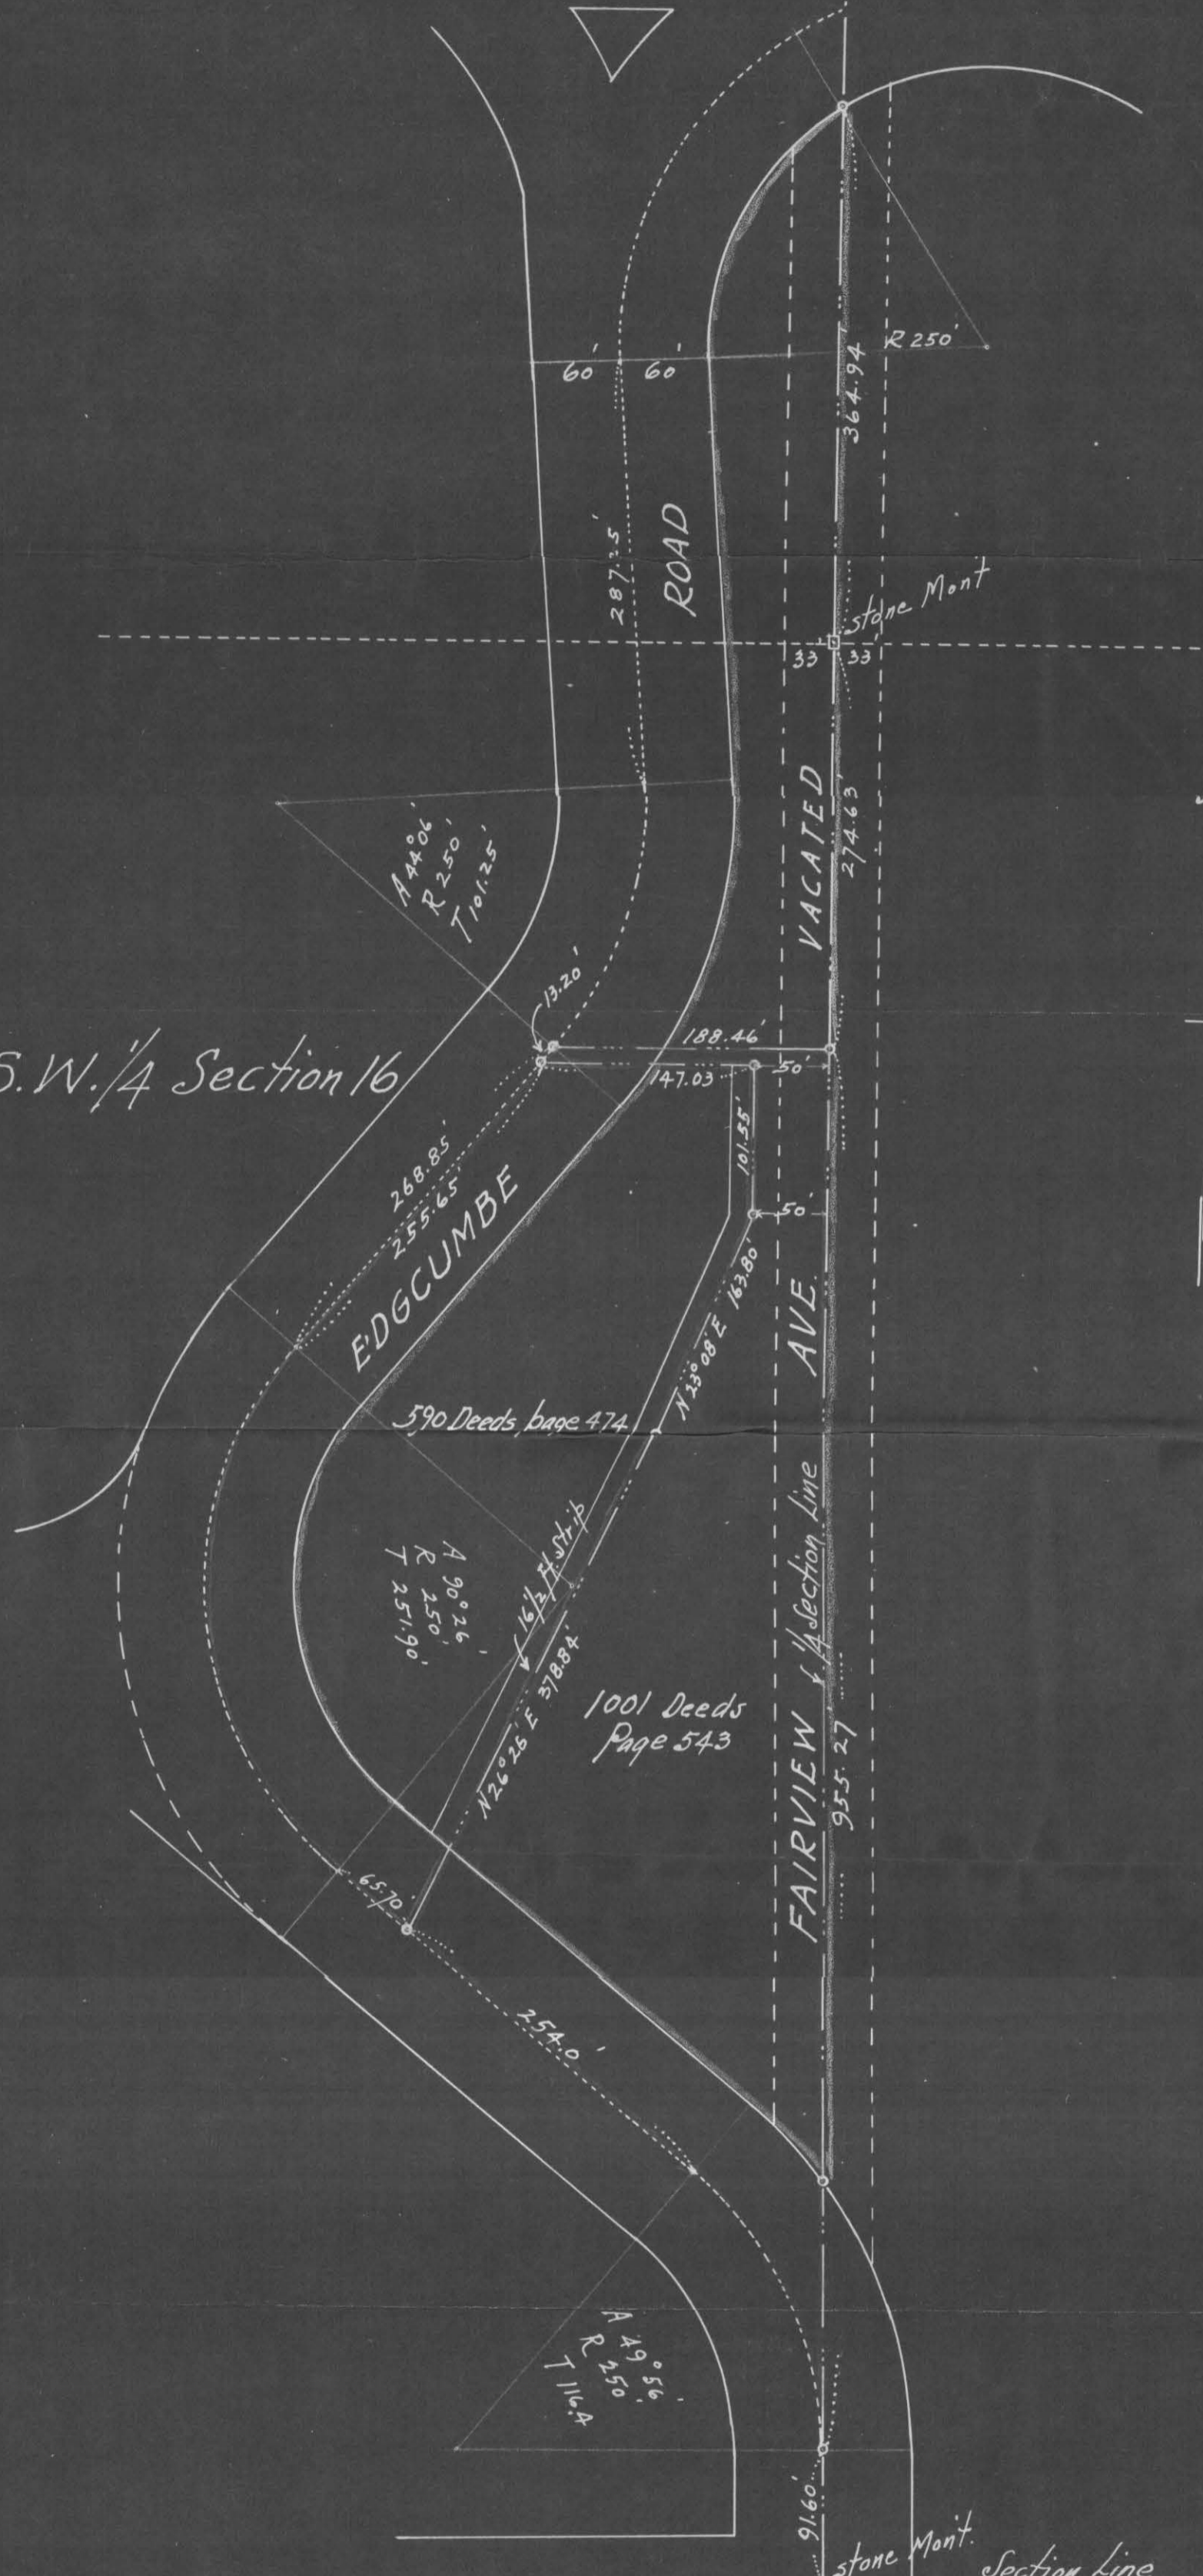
R 250'
60'
60'
364.94
287.5'
ROAD
stone Mont
33
33
A 44°06'
R 250'
T 101.25'
VACATED
274.63'
13.20'
188.46'
S.W. ¼ Section 16
147.03'
50'
101.55'
268.85
255.65
EDGCUMBE
50'
163.80'
N 23°08' E
AVE.
590 Deeds, page 474
A 90°26'
R 250'
T 251.90'
16½ Ft Strip
℄ ¼ Section Line
N 26°26' E 378.84'
1001 Deeds
Page 543
FAIRVIEW
955.27
65.70'
254.0'
A 49°56'
R 250
T 116.4
91.60'
stone Mont.
Section Line